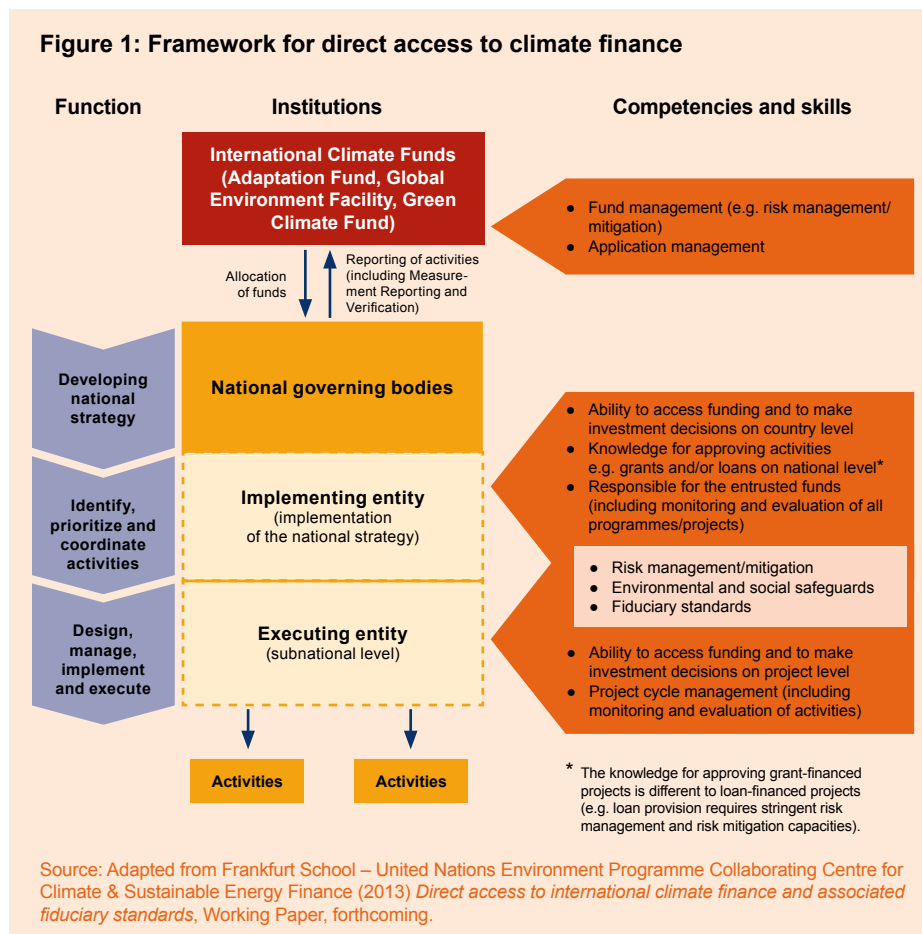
Figure 1: Framework for direct access to climate finance

Function

Institutions

Competencies and skills

International Climate Funds (Adaptation Fund, Global Environment Facility, Green Climate Fund)

- Fund management (e.g. risk management/ mitigation)
- Application management

Allocation of funds

Reporting of activities (including Measurement Reporting and Verification)

Developing national strategy

National governing bodies

- Ability to access funding and to make investment decisions on country level
- Knowledge for approving activities e.g. grants and/or loans on national level*
- Responsible for the entrusted funds (including monitoring and evaluation of all programmes/projects)

Identify, prioritize and coordinate activities

Implementing entity
(implementation of the national strategy)

- Risk management/mitigation
- Environmental and social safeguards
- Fiduciary standards

Design, manage, implement and execute

Executing entity
(subnational level)

- Ability to access funding and to make investment decisions on project level
- Project cycle management (including monitoring and evaluation of activities)

Activities

Activities

* The knowledge for approving grant-financed projects is different to loan-financed projects (e.g. loan provision requires stringent risk management and risk mitigation capacities).

Source: Adapted from Frankfurt School – United Nations Environment Programme Collaborating Centre for Climate & Sustainable Energy Finance (2013) Direct access to international climate finance and associated fiduciary standards, Working Paper, forthcoming.